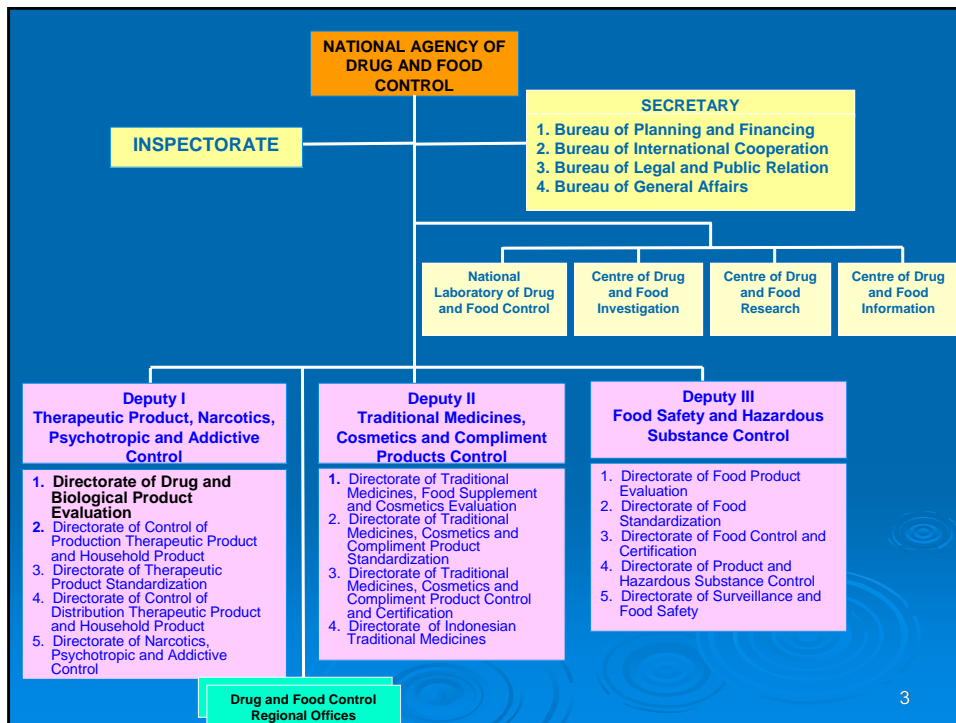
NATIONAL AGENCY OF DRUG AND FOOD CONTROL

INSPECTORATE

SECRETARY
1. Bureau of Planning and Financing
2. Bureau of International Cooperation
3. Bureau of Legal and Public Relation
4. Bureau of General Affairs

National Laboratory of Drug and Food Control

Centre of Drug and Food Investigation

Centre of Drug and Food Research

Centre of Drug and Food Information

Deputy I
Therapeutic Product, Narcotics, Psychotropic and Addictive Control

1. Directorate of Drug and Biological Product Evaluation
2. Directorate of Control of Production Therapeutic Product and Household Product
3. Directorate of Therapeutic Product Standardization
4. Directorate of Control of Distribution Therapeutic Product and Household Product
5. Directorate of Narcotics, Psychotropic and Addictive Control

Deputy II
Traditional Medicines, Cosmetics and Compliment Products Control

1. Directorate of Traditional Medicines, Food Supplement and Cosmetics Evaluation
2. Directorate of Traditional Medicines, Cosmetics and Compliment Product Standardization
3. Directorate of Traditional Medicines, Cosmetics and Compliment Product Control and Certification
4. Directorate of Indonesian Traditional Medicines

Deputy III
Food Safety and Hazardous Substance Control

1. Directorate of Food Product Evaluation
2. Directorate of Food Standardization
3. Directorate of Food Control and Certification
4. Directorate of Product and Hazardous Substance Control
5. Directorate of Surveillance and Food Safety

Drug and Food Control Regional Offices

3